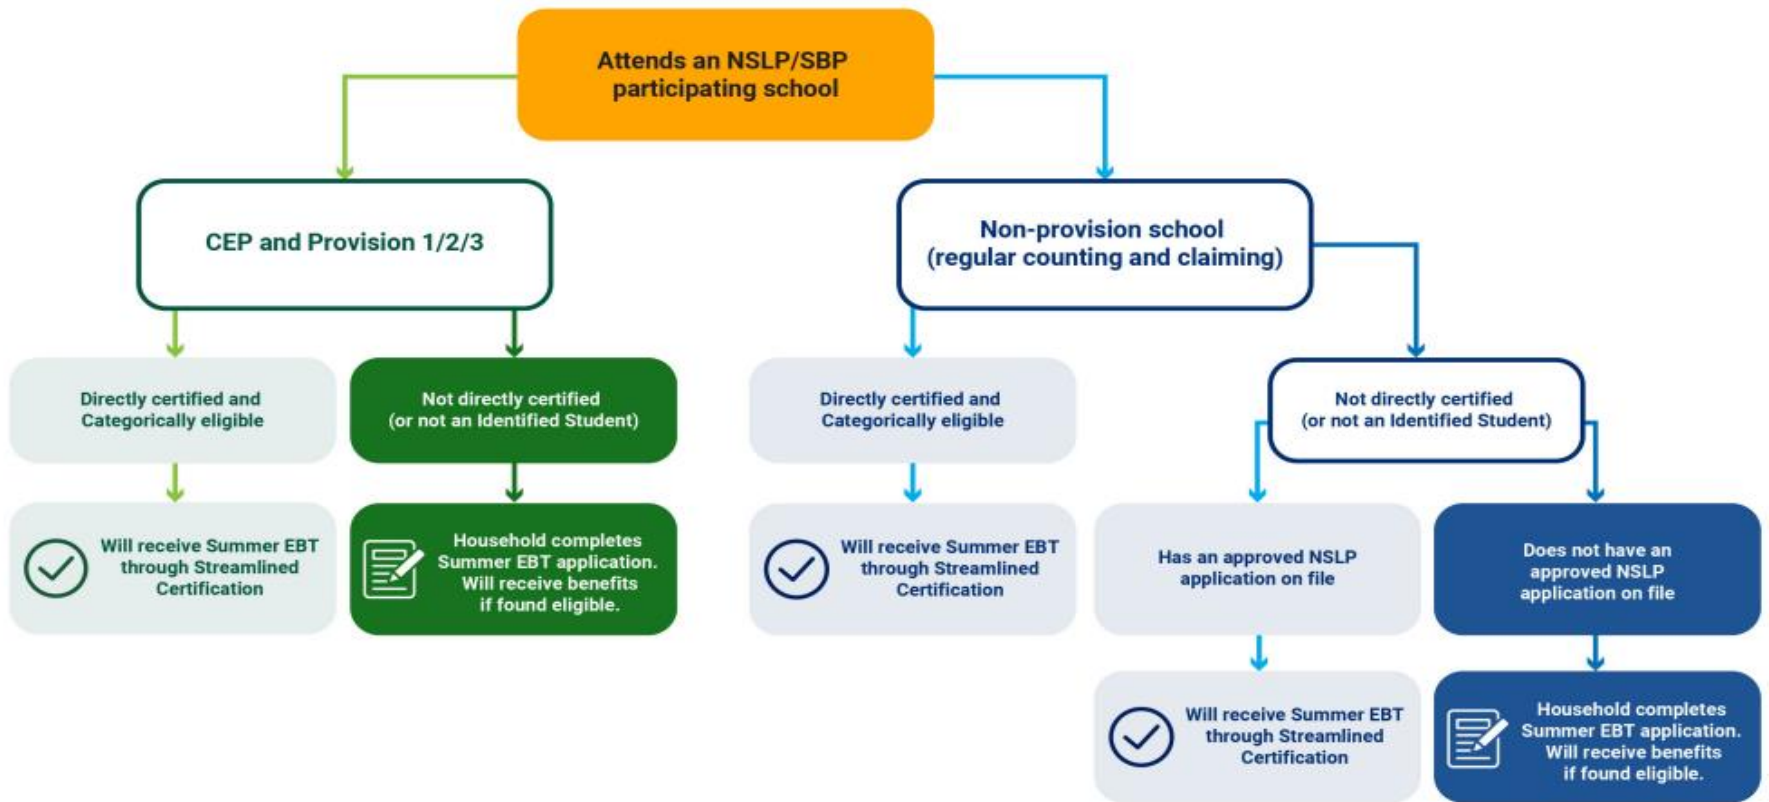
Attends an NSLP/SBP participating school

CEP and Provision 1/2/3

Directly certified and Categorically eligible

Will receive Summer EBT through Streamlined Certification

Not directly certified (or not an Identified Student)

Household completes Summer EBT application. Will receive benefits if found eligible.

Non-provision school (regular counting and claiming)

Directly certified and Categorically eligible

Will receive Summer EBT through Streamlined Certification

Not directly certified (or not an Identified Student)

Has an approved NSLP application on file

Will receive Summer EBT through Streamlined Certification

Does not have an approved NSLP application on file

Household completes Summer EBT application. Will receive benefits if found eligible.